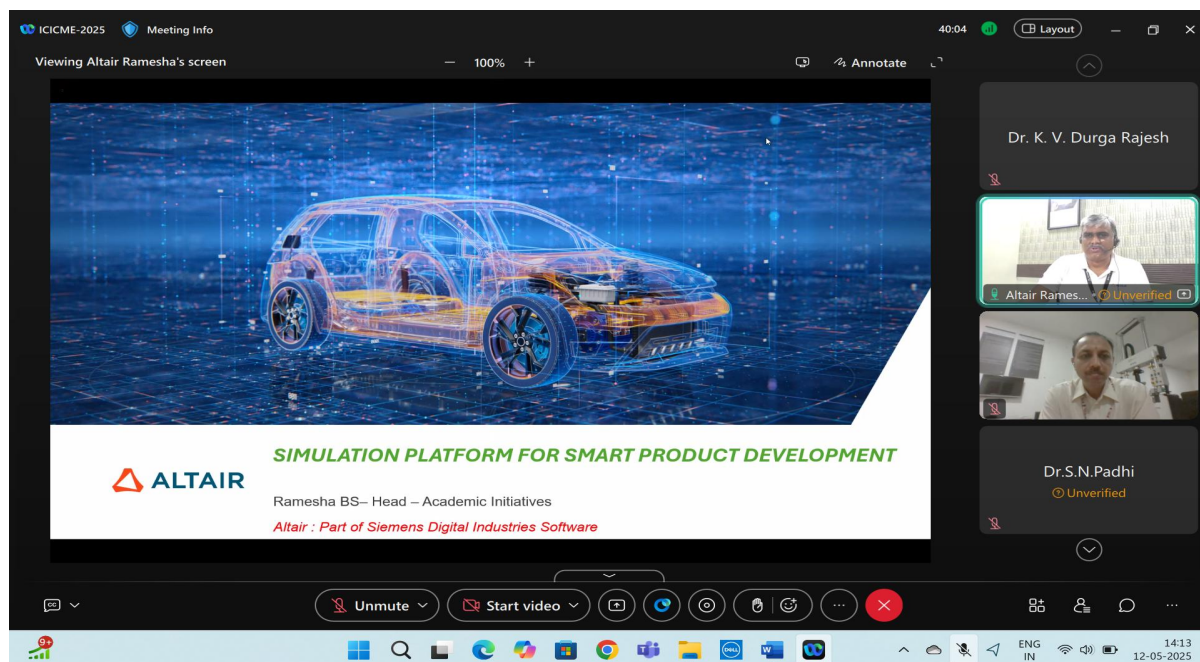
ICICME-2025 Meeting Info 40:04 Layout

Viewing Altair Ramesha's screen − 100% + Annotate

SIMULATION PLATFORM FOR SMART PRODUCT DEVELOPMENT

ALTAIR

Ramesha BS– Head – Academic Initiatives

Altair : Part of Siemens Digital Industries Software

Dr. K. V. Durga Rajesh

Altair Rames... Unverified

Dr.S.N.Padhi
Unverified

Unmute Start video

9+

ENG IN

14:13
12-05-2025